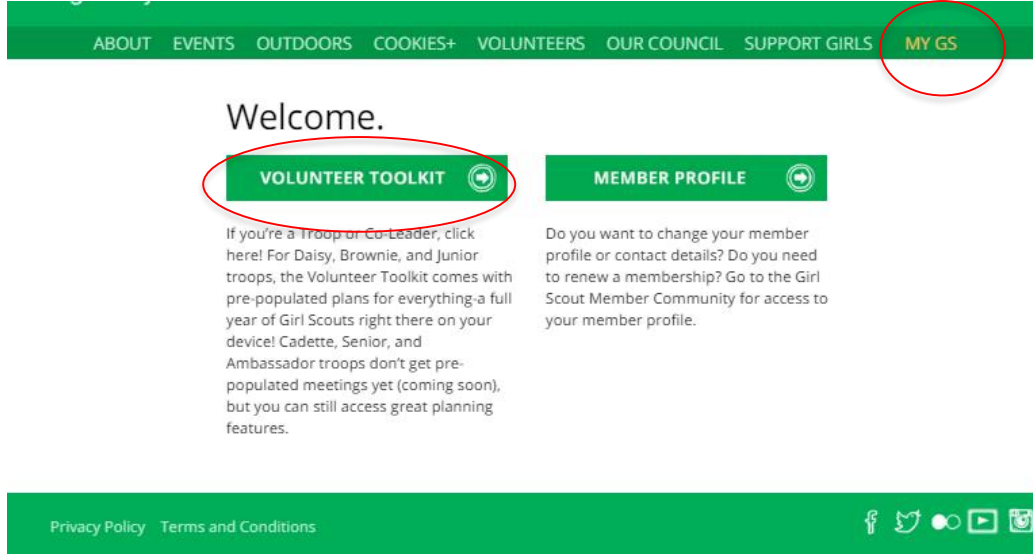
ABOUT EVENTS OUTDOORS COOKIES+ VOLUNTEERS OUR COUNCIL SUPPORT GIRLS MY GS

Welcome.

VOLUNTEER TOOLKIT

If you're a Troop or Co-Leader, click here! For Daisy, Brownie, and Junior troops, the Volunteer Toolkit comes with pre-populated plans for everything-a full year of Girl Scouts right there on your device! Cadette, Senior, and Ambassador troops don't get pre-populated meetings yet (coming soon), but you can still access great planning features.

MEMBER PROFILE

Do you want to change your member profile or contact details? Do you need to renew a membership? Go to the Girl Scout Member Community for access to your member profile.

Privacy Policy Terms and Conditions